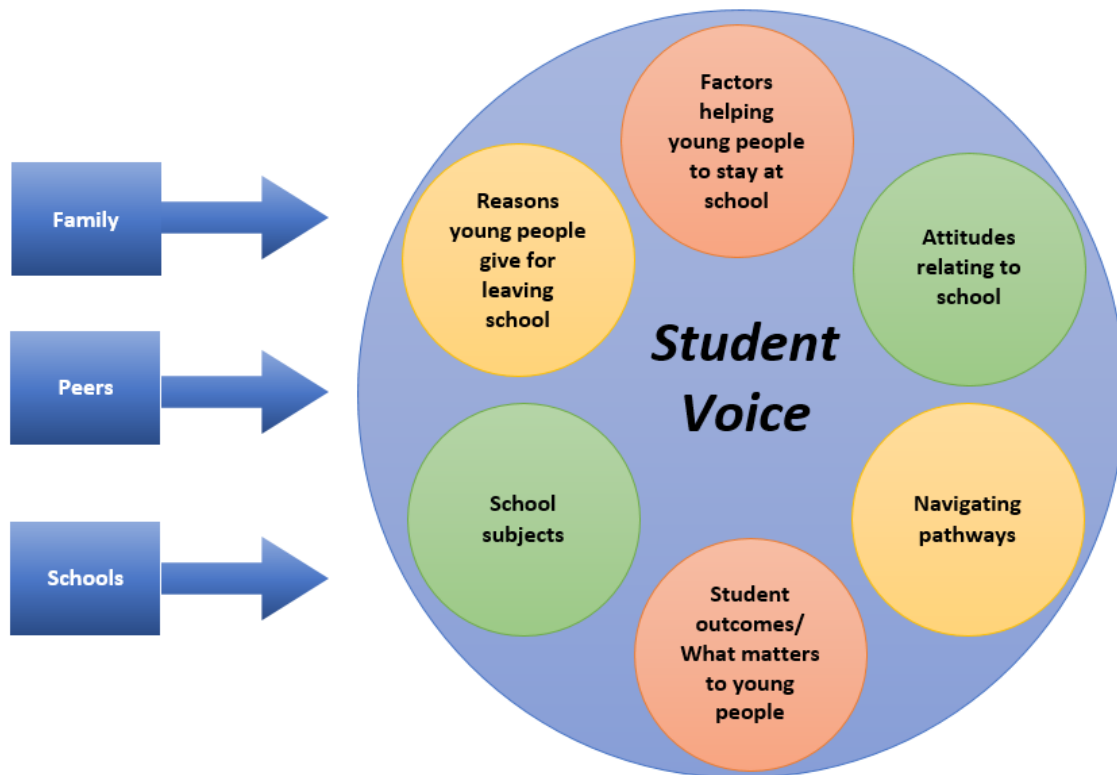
Family

Peers

Schools

Student Voice

Factors helping young people to stay at school

Attitudes relating to school

Navigating pathways

Student outcomes/ What matters to young people

School subjects

Reasons young people give for leaving school